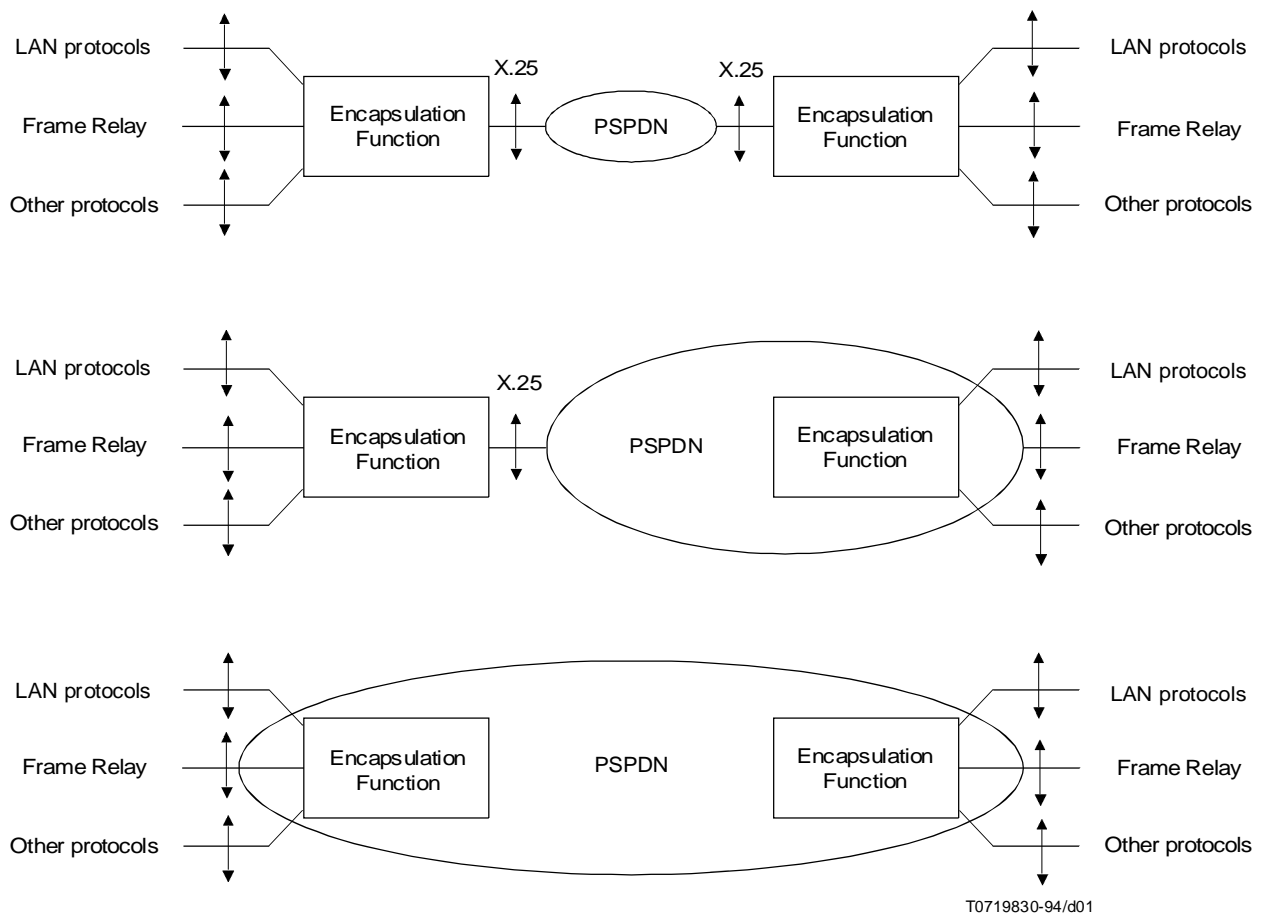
LAN protocols
Frame Relay
Other protocols
Encapsulation Function
X.25
PSPDN
X.25
Encapsulation Function
LAN protocols
Frame Relay
Other protocols

LAN protocols
Frame Relay
Other protocols
Encapsulation Function
X.25
PSPDN
Encapsulation Function
LAN protocols
Frame Relay
Other protocols

LAN protocols
Frame Relay
Other protocols
Encapsulation Function
PSPDN
Encapsulation Function
LAN protocols
Frame Relay
Other protocols

T0719830-94/d01